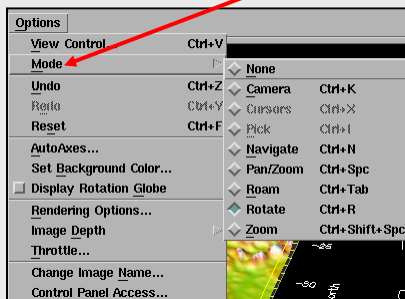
Options

View Control Ctrl+V
Mode
Undo Ctrl+Z
Redo Ctrl+Y
Reset Ctrl+F
AutoAxes...
Set Background Color...
Display Rotation Globe
Rendering Options...
Image Depth
Throttle...
Change Image Name...
Control Panel Access...

None
Camera Ctrl+K
Cursors Ctrl+X
Pick Ctrl+I
Navigate Ctrl+N
Pan/Zoom Ctrl+Spc
Roam Ctrl+Tab
Rotate Ctrl+R
Zoom Ctrl+Shift+Spc

-25
-30